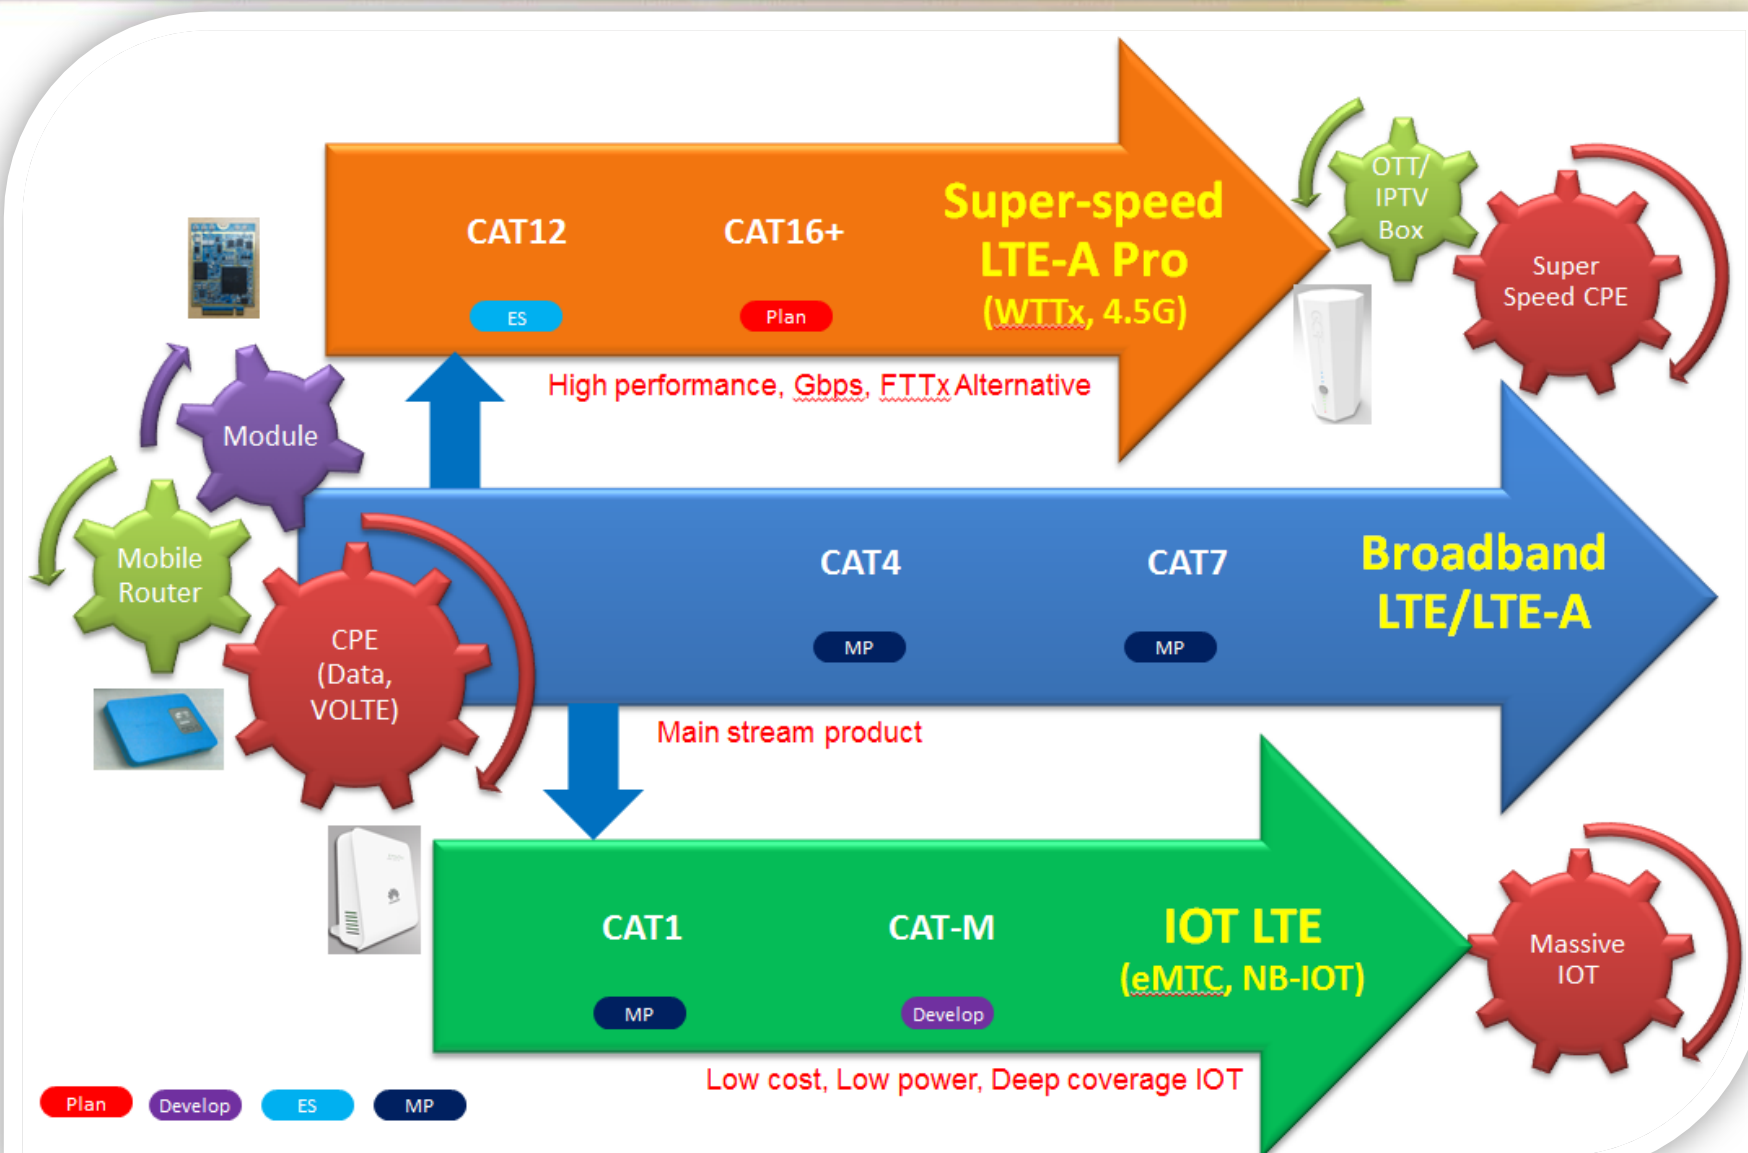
CAT12

ES

CAT16+

Plan

Super-speed LTE-A Pro (WTTx, 4.5G)

High performance, Gbps, FTTx Alternative

OTT/ IPTV Box

Super Speed CPE

Module

Mobile Router

CPE (Data, VOLTE)

CAT4

MP

CAT7

MP

Broadband LTE/LTE-A

Main stream product

CAT1

MP

CAT-M

Develop

IOT LTE (eMTC, NB-IOT)

Massive IOT

Low cost, Low power, Deep coverage IOT

Plan

Develop

ES

MP